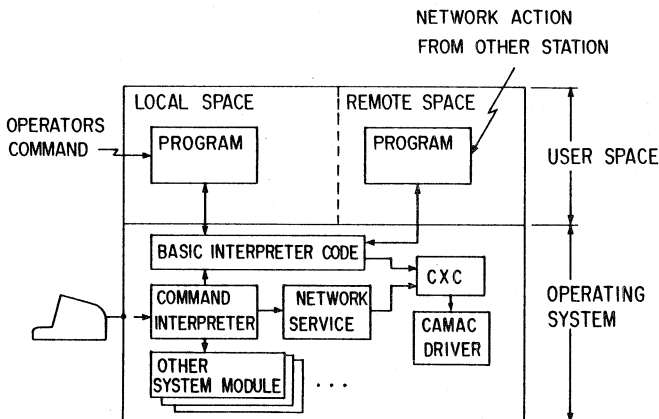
NETWORK ACTION FROM OTHER STATION

LOCAL SPACE

REMOTE SPACE

OPERATORS COMMAND

PROGRAM

PROGRAM

USER SPACE

BASIC INTERPRETER CODE

CXC

COMMAND INTERPRETER

NETWORK SERVICE

CAMAC DRIVER

OPERATING SYSTEM

OTHER SYSTEM MODULE

. . .